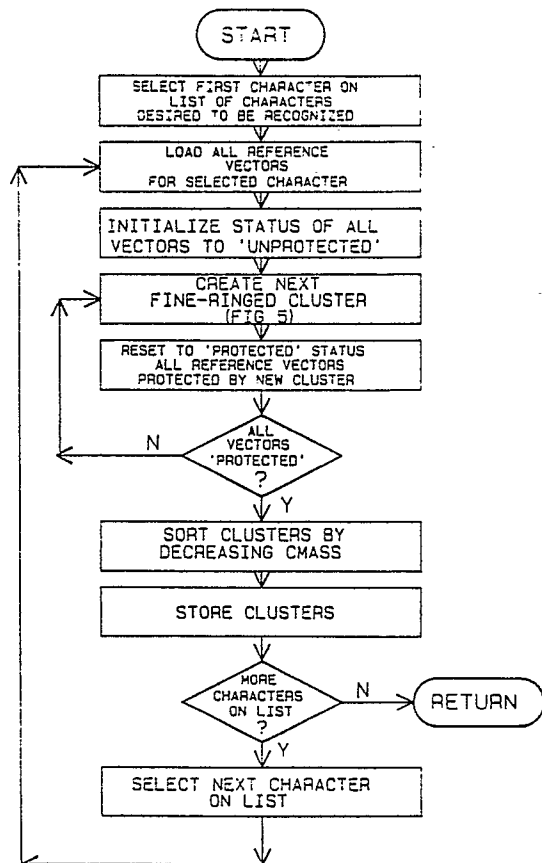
START

SELECT FIRST CHARACTER ON LIST OF CHARACTERS DESIRED TO BE RECOGNIZED

LOAD ALL REFERENCE VECTORS FOR SELECTED CHARACTER

INITIALIZE STATUS OF ALL VECTORS TO 'UNPROTECTED'

CREATE NEXT FINE-RINGED CLUSTER (FIG 5)

RESET TO 'PROTECTED' STATUS ALL REFERENCE VECTORS PROTECTED BY NEW CLUSTER

ALL VECTORS 'PROTECTED' ?

N

Y

SORT CLUSTERS BY DECREASING CMASS

STORE CLUSTERS

MORE CHARACTERS ON LIST ?

N

RETURN

Y

SELECT NEXT CHARACTER ON LIST